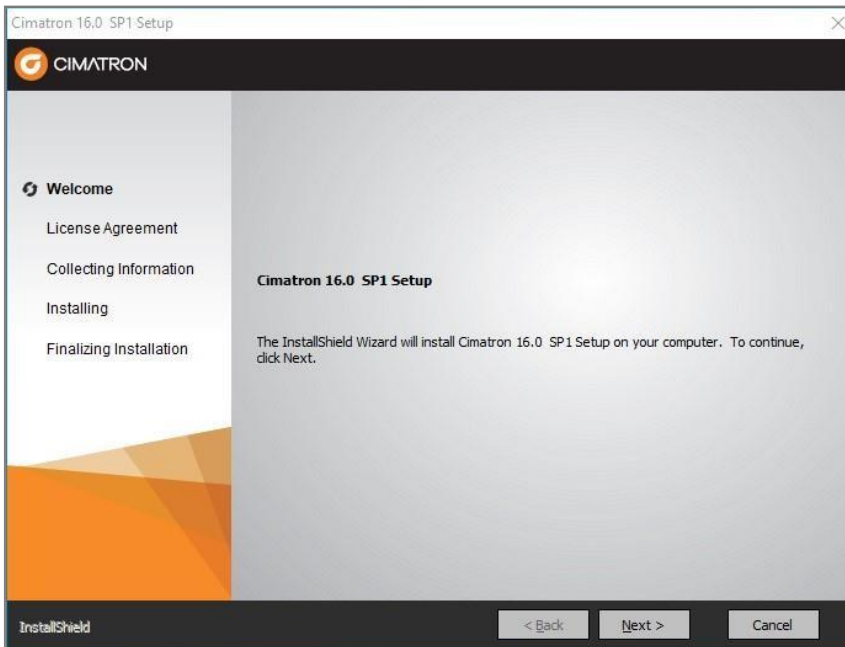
Cimatron 16.0 SP1 Setup

CIMATRON

Welcome

License Agreement

Collecting Information

Installing

Finalizing Installation

Cimatron 16.0 SP1 Setup

The InstallShield Wizard will install Cimatron 16.0 SP1 Setup on your computer. To continue, click Next.

InstallShield

< Back

Next >

Cancel